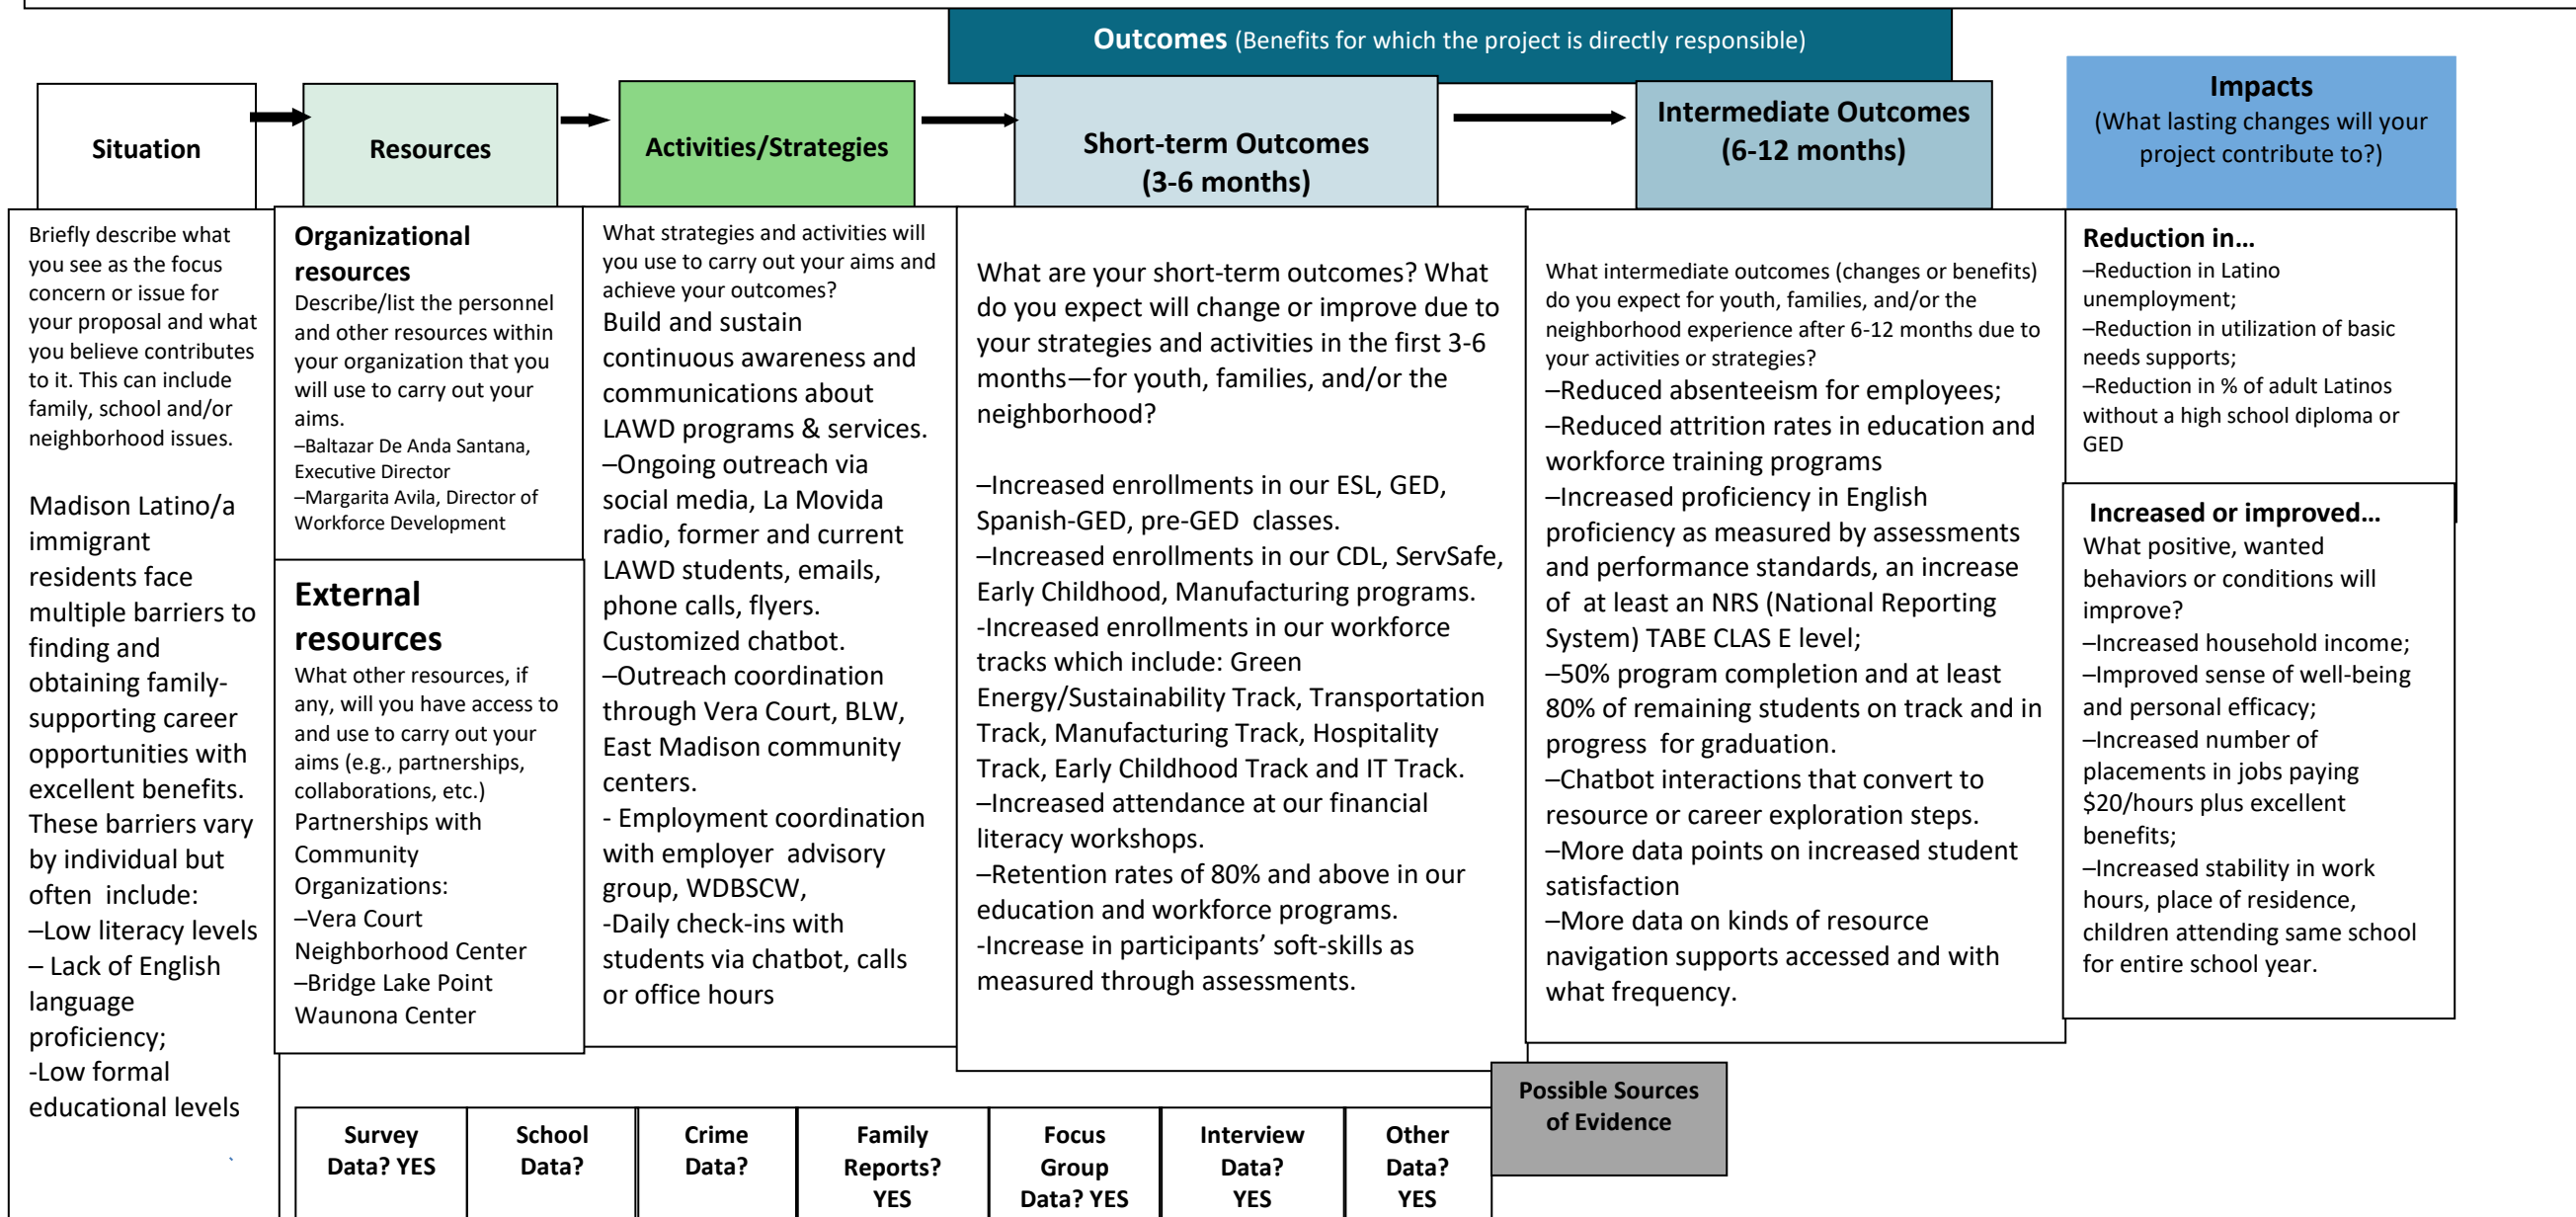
**Outcomes** (Benefits for which the project is directly responsible)

Situation

Resources

Activities/Strategies

Short-term Outcomes (3-6 months)

Intermediate Outcomes (6-12 months)

Impacts
(What lasting change will your project contribute to?)

Briefly describe what you see as the focus concern or issue for your proposal and what you believe contributes to it. This can include family, school and/or neighborhood issues.

Madison Latino/a immigrant residents face multiple barriers to finding and obtaining family-supporting career opportunities with excellent benefits. These barriers vary by individual but often include:
–Low literacy levels
– Lack of English language proficiency;
-Low formal educational levels

**Organizational resources**
Describe/list the personnel and other resources within your organization that you will use to carry out your aims.
–Baltazar De Anda Santana, Executive Director
–Margarita Avila, Director of Workforce Development

**External resources**
What other resources, if any, will you have access to and use to carry out your aims (e.g., partnerships, collaborations, etc.)
Partnerships with Community Organizations:
–Vera Court Neighborhood Center
–Bridge Lake Point Waunona Center

What strategies and activities will you use to carry out your aims and achieve your outcomes?
Build and sustain continuous awareness and communications about LAWD programs & services.
–Ongoing outreach via social media, La Movida radio, former and current LAWD students, emails, phone calls, flyers. Customized chatbot.
–Outreach coordination through Vera Court, BLW, East Madison community centers.
- Employment coordination with employer advisory group, WDBSCW,
-Daily check-ins with students via chatbot, calls or office hours

What are your short-term outcomes? What do you expect will change or improve due to your strategies and activities in the first 3-6 months—for youth, families, and/or the neighborhood?

–Increased enrollments in our ESL, GED, Spanish-GED, pre-GED classes.
–Increased enrollments in our CDL, ServSafe, Early Childhood, Manufacturing programs.
-Increased enrollments in our workforce tracks which include: Green Energy/Sustainability Track, Transportation Track, Manufacturing Track, Hospitality Track, Early Childhood Track and IT Track.
–Increased attendance at our financial literacy workshops.
–Retention rates of 80% and above in our education and workforce programs.
-Increase in participants' soft-skills as measured through assessments.

What intermediate outcomes (changes or benefits) do you expect for youth, families, and/or the neighborhood experience after 6-12 months due to your activities or strategies?
–Reduced absenteeism for employees;
–Reduced attrition rates in education and workforce training programs
–Increased proficiency in English proficiency as measured by assessments and performance standards, an increase of at least an NRS (National Reporting System) TABE CLAS E level;
–50% program completion and at least 80% of remaining students on track and in progress for graduation.
–Chatbot interactions that convert to resource or career exploration steps.
–More data points on increased student satisfaction
–More data on kinds of resource navigation supports accessed and with what frequency.

**Reduction in…**
–Reduction in Latino unemployment;
–Reduction in utilization of basic needs supports;
–Reduction in % of adult Latinos without a high school diploma or GED

**Increased or improved…**
What positive, wanted behaviors or conditions will improve?
–Increased household income;
–Improved sense of well-being and personal efficacy;
–Increased number of placements in jobs paying $20/hours plus excellent benefits;
–Increased stability in work hours, place of residence, children attending same school for entire school year.

Possible Sources of Evidence

| Survey Data? YES | School Data? | Crime Data? | Family Reports? YES | Focus Group Data? YES | Interview Data? YES | Other Data? YES |
|---|---|---|---|---|---|---|